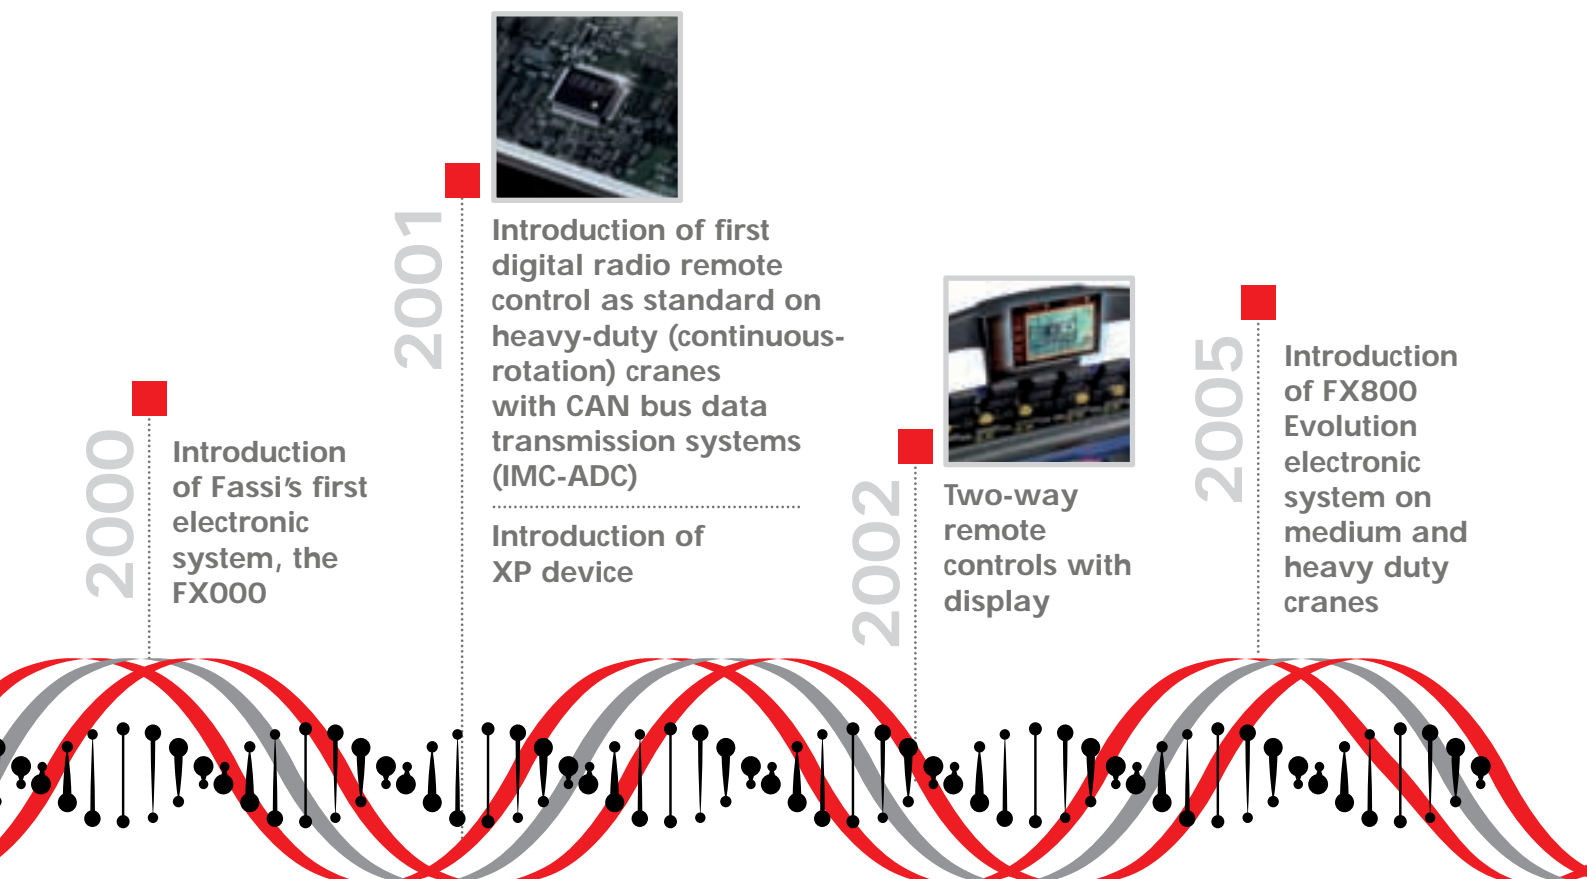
2000

Introduction of Fassi's first electronic system, the FX000

2001

Introduction of first digital radio remote control as standard on heavy-duty (continuous-rotation) cranes with CAN bus data transmission systems (IMC-ADC)

Introduction of XP device

2002

Two-way remote controls with display

2005

Introduction of FX800 Evolution electronic system on medium and heavy duty cranes